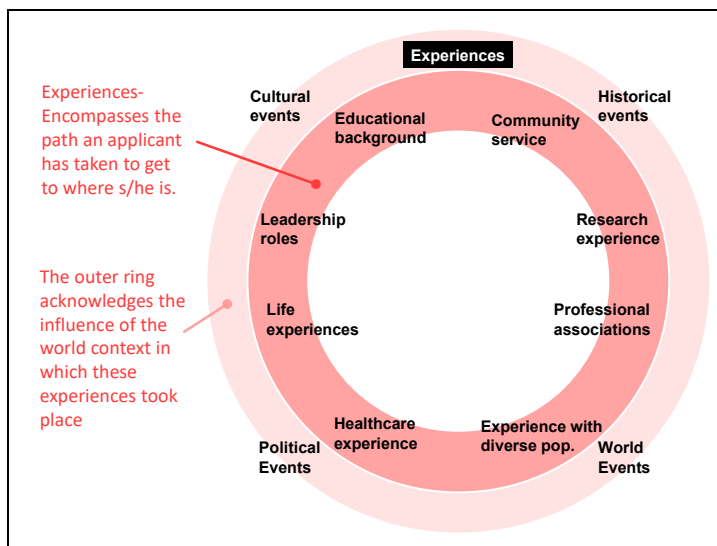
Experiences

Experiences-Encompasses the path an applicant has taken to get to where s/he is.

The outer ring acknowledges the influence of the world context in which these experiences took place

Cultural events

Historical events

Educational background

Community service

Leadership roles

Research experience

Life experiences

Professional associations

Healthcare experience

Experience with diverse pop.

Political Events

World Events